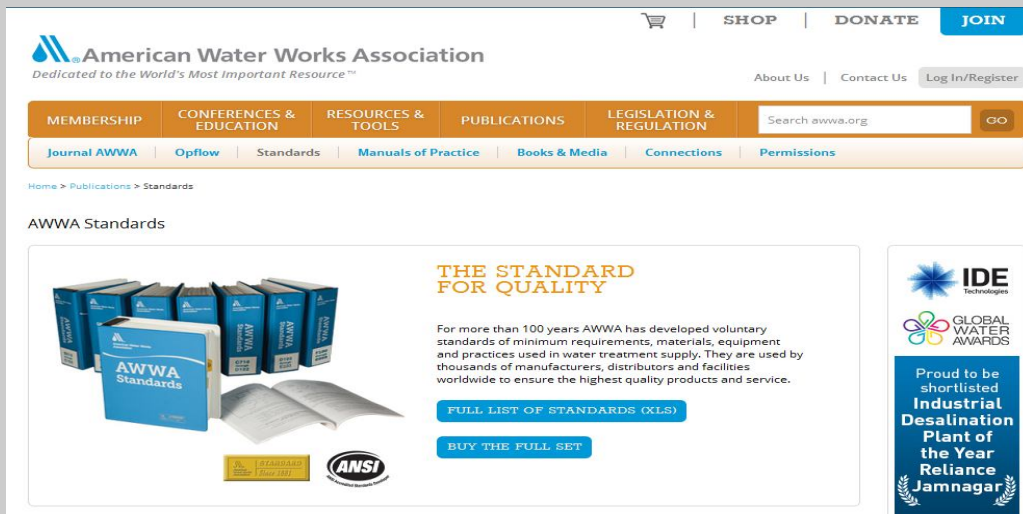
SHOP | DONATE | JOIN

American Water Works Association
Dedicated to the World's Most Important Resource™

About Us | Contact Us | Log In/Register

MEMBERSHIP | CONFERENCES & EDUCATION | RESOURCES & TOOLS | PUBLICATIONS | LEGISLATION & REGULATION | Search awwa.org | GO

Journal AWWA | Opflow | Standards | Manuals of Practice | Books & Media | Connections | Permissions

Home > Publications > Standards

AWWA Standards

AWWA Standards

STANDARD Since 1881

ANSI

THE STANDARD FOR QUALITY

For more than 100 years AWWA has developed voluntary standards of minimum requirements, materials, equipment and practices used in water treatment supply. They are used by thousands of manufacturers, distributors and facilities worldwide to ensure the highest quality products and service.

FULL LIST OF STANDARDS (XLS)

BUY THE FULL SET

IDE Technologies

GLOBAL WATER AWARDS

Proud to be shortlisted Industrial Desalination Plant of the Year Reliance Jamnagar